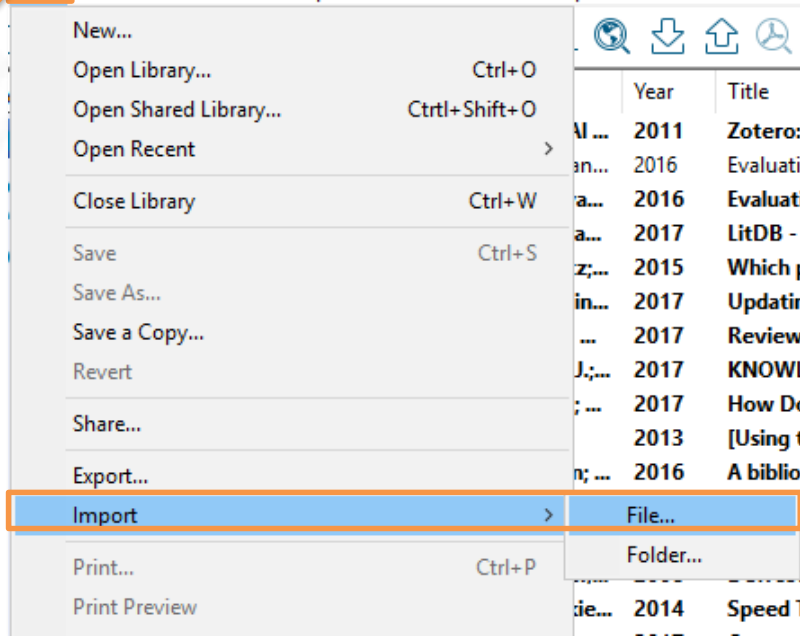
New...
Open Library... Ctrl+O
Open Shared Library... Ctrtl+Shift+O
Open Recent

Close Library Ctrl+W

Save Ctrl+S
Save As...
Save a Copy...
Revert

Share...

Export...
Import
File...
Folder...

Print... Ctrl+P
Print Preview

| | Year | Title |
|---|---|---|
| Al ... | 2011 | Zotero: |
| an... | 2016 | Evaluati |
| ra... | 2016 | Evaluati |
| a... | 2017 | LitDB - |
| z;... | 2015 | Which p |
| in... | 2017 | Updatin |
| ... | 2017 | Review |
| J.;... | 2017 | KNOWI |
| ; ... | 2017 | How Do |
| | 2013 | [Using t |
| n; ... | 2016 | A biblio |
| tie... | 2014 | Speed T |